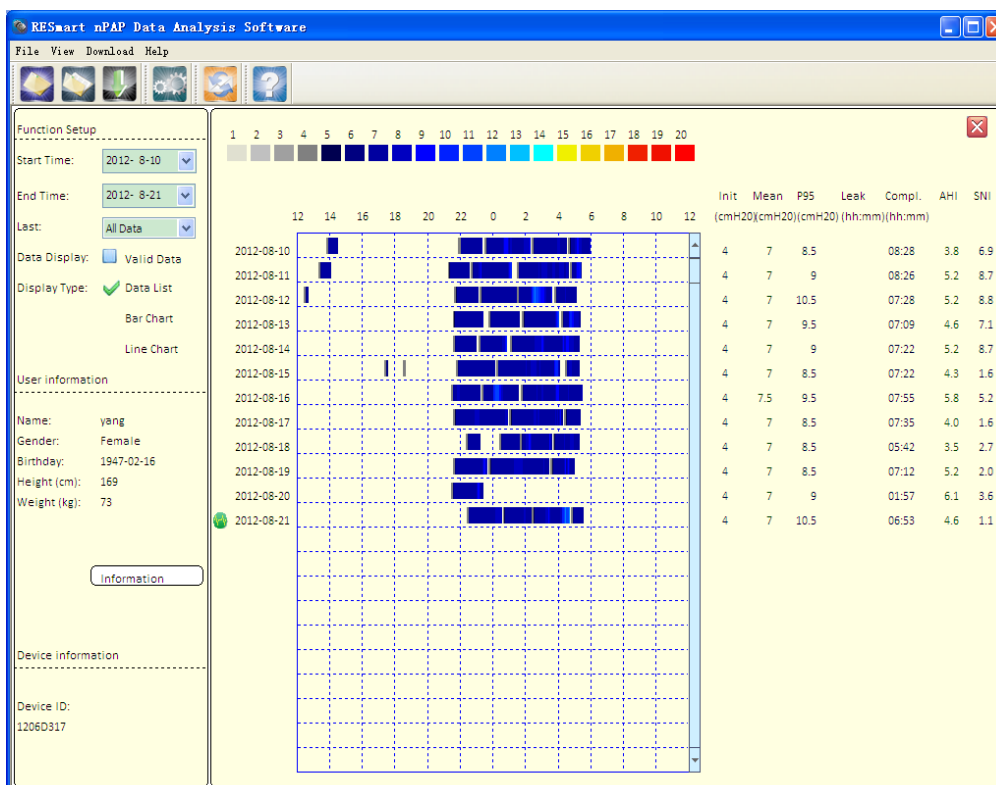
RESmart nPAP Data Analysis Software

File View Download Help

Function Setup

Start Time: 2012- 8-10

End Time: 2012- 8-21

Last: All Data

Data Display: Valid Data

Display Type: Data List

Bar Chart

Line Chart

User information

Name: yang

Gender: Female

Birthday: 1947-02-16

Height (cm): 169

Weight (kg): 73

Information

Device information

Device ID:
1206D317

1 2 3 4 5 6 7 8 9 10 11 12 13 14 15 16 17 18 19 20

12 14 16 18 20 22 0 2 4 6 8 10 12

| | Init (cmH20) | Mean (cmH20) | P95 (cmH20) | Leak (hh:mm) | Compl. (hh:mm) | AHI | SNI |
|---|---|---|---|---|---|---|---|
| 2012-08-10 | 4 | 7 | 8.5 | | 08:28 | 3.8 | 6.9 |
| 2012-08-11 | 4 | 7 | 9 | | 08:26 | 5.2 | 8.7 |
| 2012-08-12 | 4 | 7 | 10.5 | | 07:28 | 5.2 | 8.8 |
| 2012-08-13 | 4 | 7 | 9.5 | | 07:09 | 4.6 | 7.1 |
| 2012-08-14 | 4 | 7 | 9 | | 07:22 | 5.2 | 8.7 |
| 2012-08-15 | 4 | 7 | 8.5 | | 07:22 | 4.3 | 1.6 |
| 2012-08-16 | 4 | 7.5 | 9.5 | | 07:55 | 5.8 | 5.2 |
| 2012-08-17 | 4 | 7 | 8.5 | | 07:35 | 4.0 | 1.6 |
| 2012-08-18 | 4 | 7 | 8.5 | | 05:42 | 3.5 | 2.7 |
| 2012-08-19 | 4 | 7 | 8.5 | | 07:12 | 5.2 | 2.0 |
| 2012-08-20 | 4 | 7 | 9 | | 01:57 | 6.1 | 3.6 |
| 2012-08-21 | 4 | 7 | 10.5 | | 06:53 | 4.6 | 1.1 |